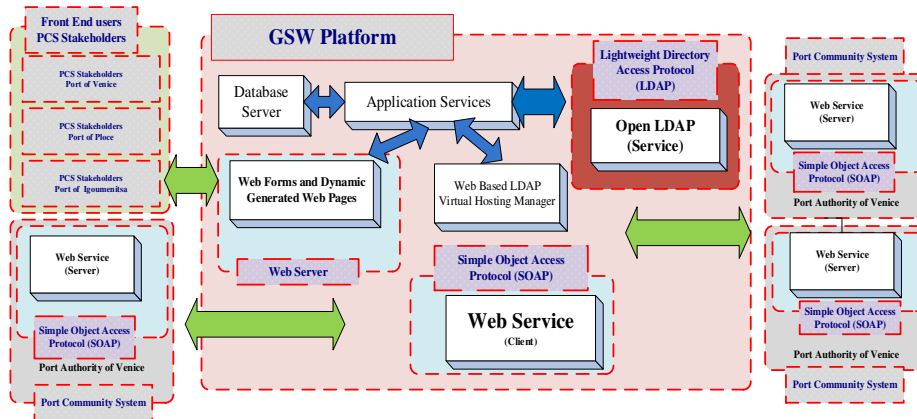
Front End users
PCS Stakeholders

PCS Stakeholders
Port of Venice

PCS Stakeholders
Port of Ploce

PCS Stakeholders
Port of Igoumenitsa

Web Service
(Server)

Simple Object Access
Protocol (SOAP)

Port Authority of Venice

Port Community System

GSW Platform

Database
Server

Application Services

Web Forms and Dynamic
Generated Web Pages

Web Server

Web Based LDAP
Virtual Hosting Manager

Simple Object Access
Protocol (SOAP)

Web Service
(Client)

Lightweight Directory
Access Protocol
(LDAP)

Open LDAP
(Service)

Port Community System

Web Service
(Server)

Simple Object Access
Protocol (SOAP)

Port Authority of Venice

Web Service
(Server)

Simple Object Access
Protocol (SOAP)

Port Authority of Venice

Port Community System